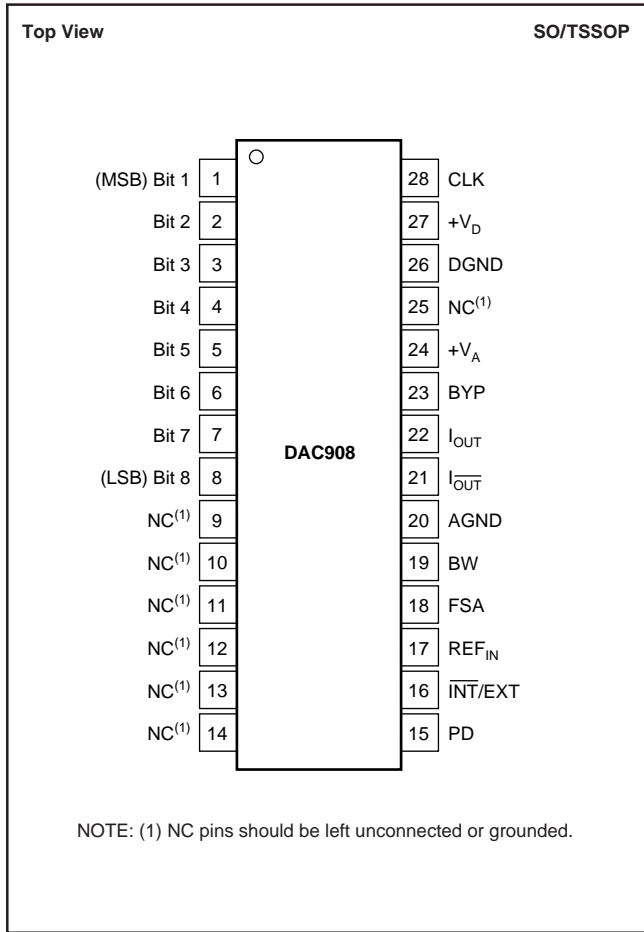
Top View

SO/TSSOP

DAC908

(MSB) Bit 1 1
Bit 2 2
Bit 3 3
Bit 4 4
Bit 5 5
Bit 6 6
Bit 7 7
(LSB) Bit 8 8
NC$^{(1)}$ 9
NC$^{(1)}$ 10
NC$^{(1)}$ 11
NC$^{(1)}$ 12
NC$^{(1)}$ 13
NC$^{(1)}$ 14

28 CLK
27 $+V_D$
26 DGND
25 NC$^{(1)}$
24 $+V_A$
23 BYP
22 $I_{OUT}$
21 $I_{\overline{OUT}}$
20 AGND
19 BW
18 FSA
17 $REF_{IN}$
16 $\overline{INT}$/EXT
15 PD

NOTE: (1) NC pins should be left unconnected or grounded.